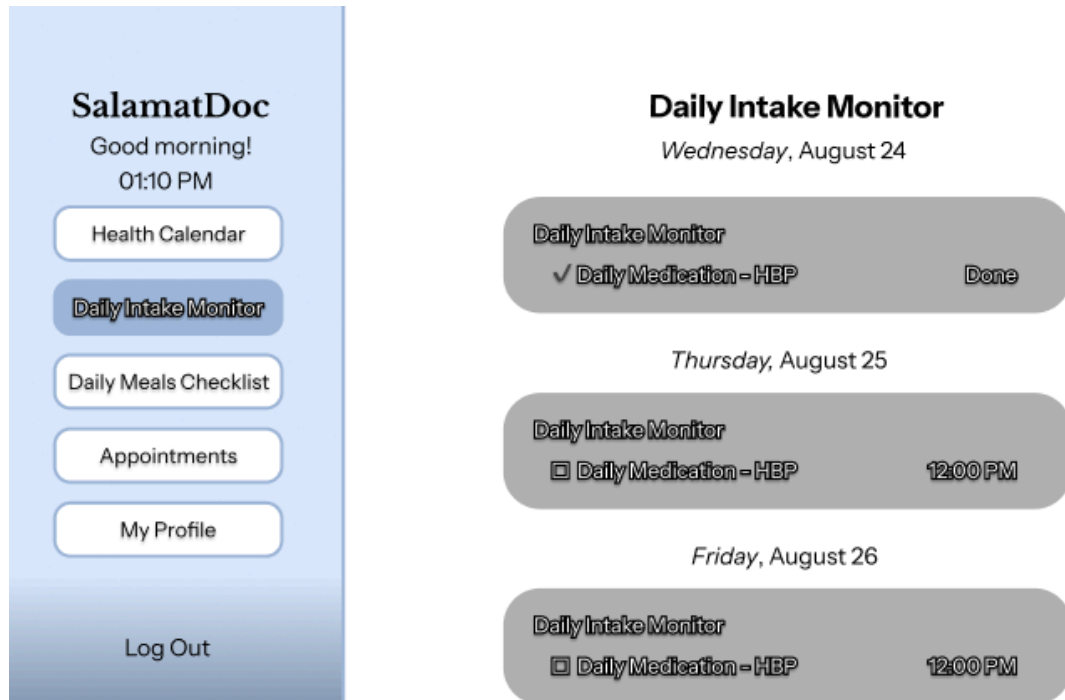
SalamatDoc
Good morning!
01:10 PM

Health Calendar

Daily Intake Monitor

Daily Meals Checklist

Appointments

My Profile

Log Out

Daily Intake Monitor
*Wednesday*, August 24

Daily Intake Monitor
✓ Daily Medication - HBP Done

*Thursday*, August 25

Daily Intake Monitor
☐ Daily Medication - HBP 12:00 PM

*Friday*, August 26

Daily Intake Monitor
☐ Daily Medication - HBP 12:00 PM